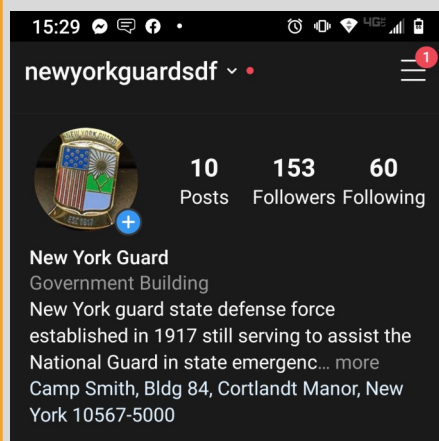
15:29

newyorkguardsdf

1

10
Posts

153
Followers

60
Following

New York Guard
Government Building
New York guard state defense force established in 1917 still serving to assist the National Guard in state emergenc... more
Camp Smith, Bldg 84, Cortlandt Manor, New York 10567-5000